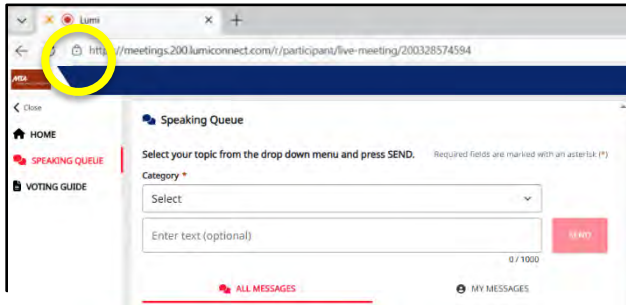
Lumi
https://meetings.200.lumiconnect.com/r/participant/live-meeting/200328574594
< Close
HOME
SPEAKING QUEUE
VOTING GUIDE
Speaking Queue
Select your topic from the drop down menu and press SEND.
Required fields are marked with an asterisk (*)
Category *
Select
Enter text (optional)
SEND
0 / 1000
ALL MESSAGES
MY MESSAGES